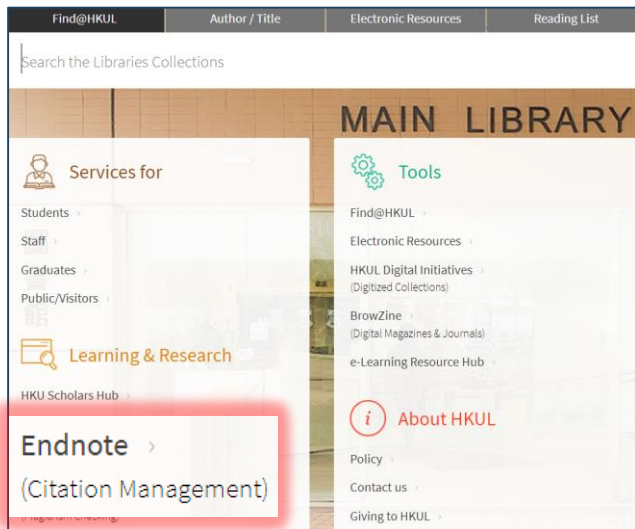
Find@HKUL | Author / Title | Electronic Resources | Reading List

Search the Libraries Collections

MAIN LIBRARY

Services for

Students ›

Staff ›

Graduates ›

Public/Visitors ›

Learning & Research

HKU Scholars Hub ›

Endnote ›

(Citation Management)

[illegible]

Tools

Find@HKUL ›

Electronic Resources ›

HKUL Digital Initiatives ›
(Digitized Collections)

BrowZine ›
(Digital Magazines & Journals)

e-Learning Resource Hub ›

About HKUL

Policy ›

Contact us ›

Giving to HKUL ›